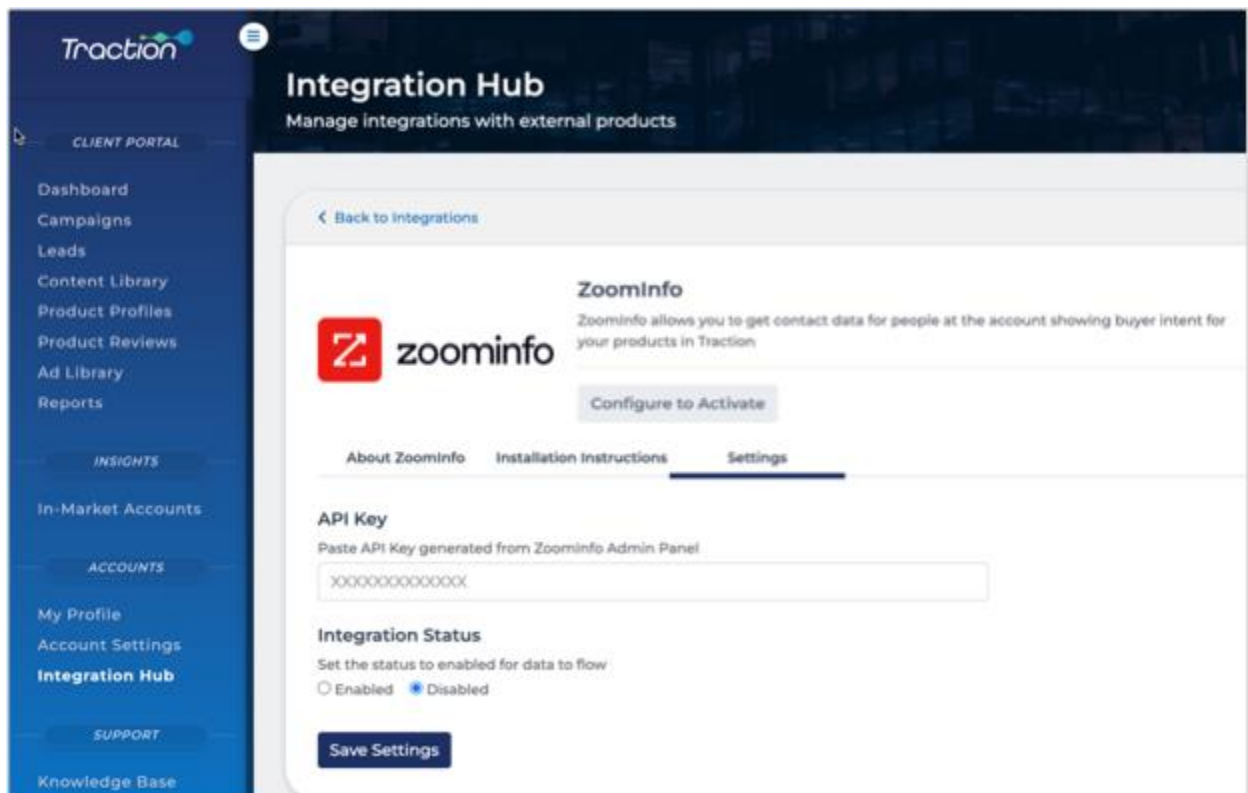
Traction

CLIENT PORTAL

Dashboard
Campaigns
Leads
Content Library
Product Profiles
Product Reviews
Ad Library
Reports

INSIGHTS

In-Market Accounts

ACCOUNTS

My Profile
Account Settings
Integration Hub

SUPPORT

Knowledge Base

Integration Hub
Manage integrations with external products

< Back to Integrations

zoominfo

ZoomInfo
ZoomInfo allows you to get contact data for people at the account showing buyer intent for your products in Traction

Configure to Activate

About ZoomInfo   Installation Instructions   Settings

API Key
Paste API Key generated from ZoomInfo Admin Panel

XXXXXXXXXXXXXX

Integration Status
Set the status to enabled for data to flow
Enabled   Disabled

Save Settings